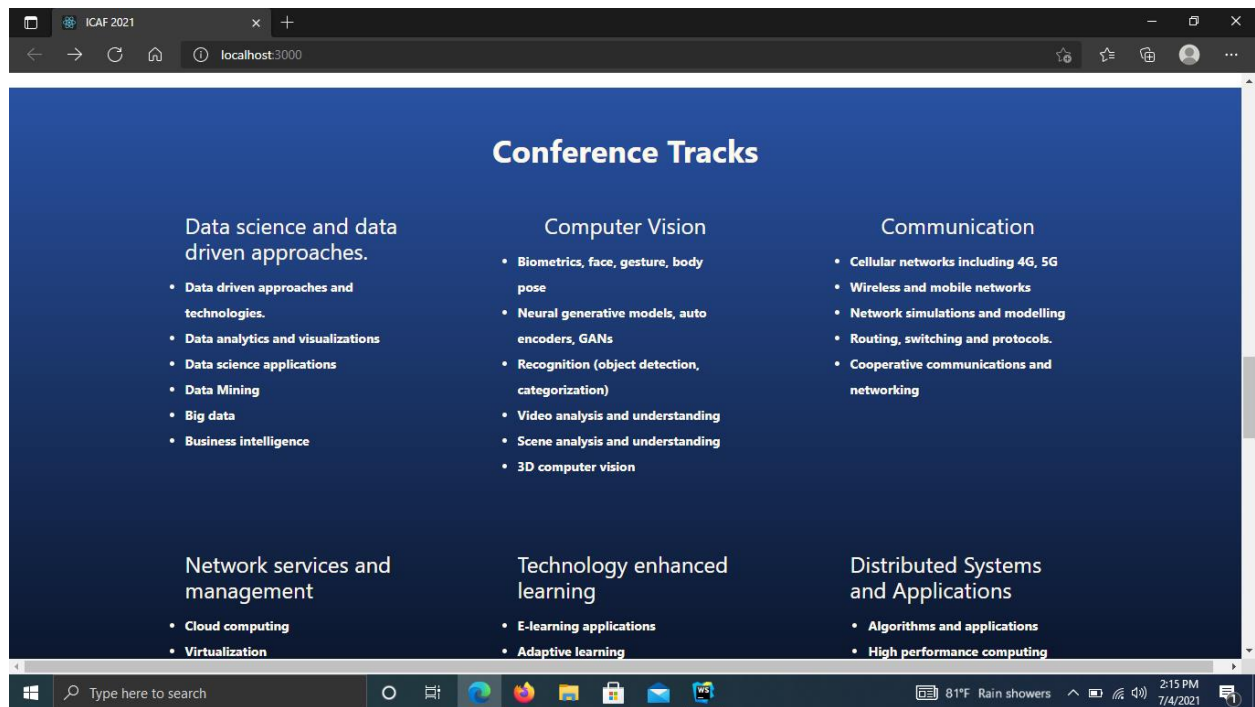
ICAF 2021

localhost:3000

Conference Tracks

Data science and data driven approaches.

- Data driven approaches and technologies.
- Data analytics and visualizations
- Data science applications
- Data Mining
- Big data
- Business intelligence

Computer Vision

- Biometrics, face, gesture, body pose
- Neural generative models, auto encoders, GANs
- Recognition (object detection, categorization)
- Video analysis and understanding
- Scene analysis and understanding
- 3D computer vision

Communication

- Cellular networks including 4G, 5G
- Wireless and mobile networks
- Network simulations and modelling
- Routing, switching and protocols.
- Cooperative communications and networking

Network services and management

- Cloud computing
- Virtualization

Technology enhanced learning

- E-learning applications
- Adaptive learning

Distributed Systems and Applications

- Algorithms and applications
- High performance computing

Type here to search

81°F Rain showers

2:15 PM
7/4/2021